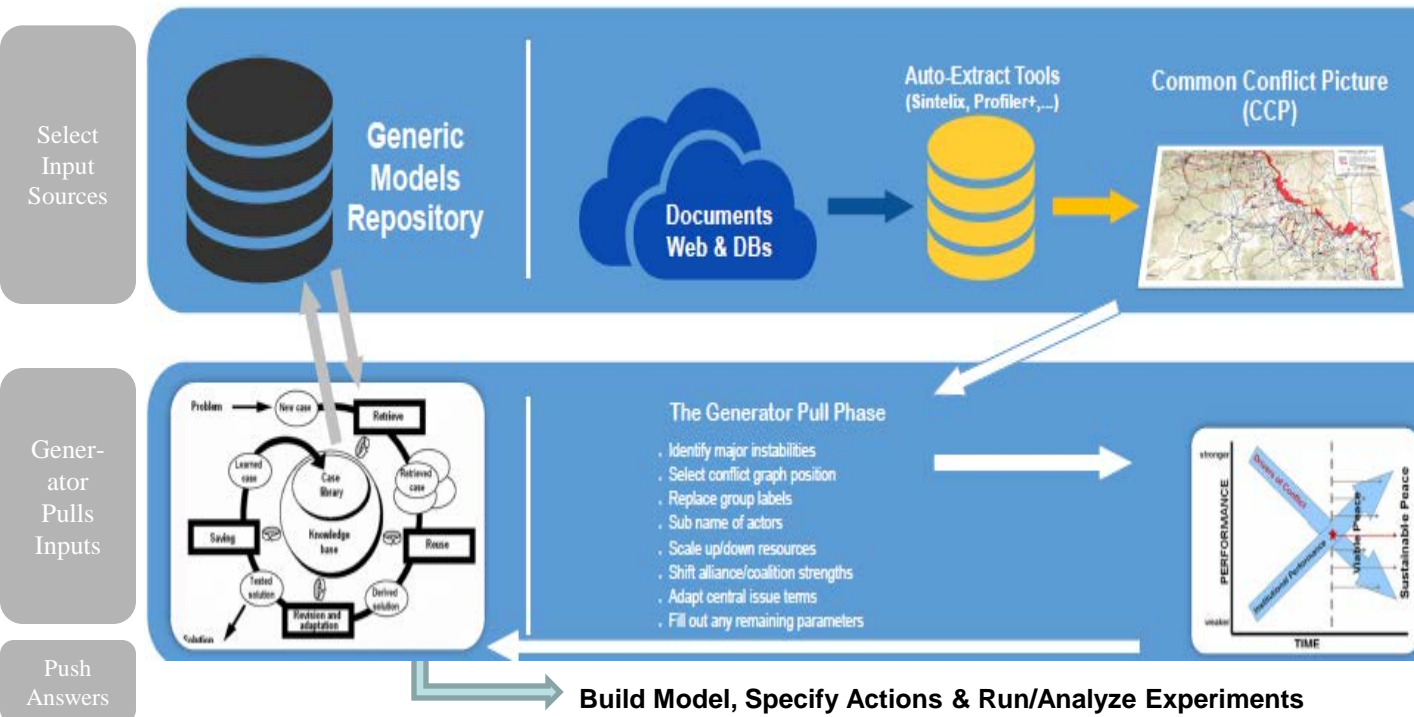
Select Input Sources

Generic Models Repository

Documents Web & DBs

Auto-Extract Tools (Sintelix, Profiler+,...)

Common Conflict Picture (CCP)

Gener-ator Pulls Inputs

Problem

New case

Retrieve

Learned case

Case library

Retrieved case

Knowledge base

Saving

Reuse

Tested solution

Derived solution

Revision and adaptation

Solution

The Generator Pull Phase

. Identify major instabilities
. Select conflict graph position
. Replace group labels
. Sub name of actors
. Scale up/down resources
. Shift alliance/coalition strengths
. Adapt central issue terms
. Fill out any remaining parameters

stronger

PERFORMANCE

weaker

TIME

Drivers of Conflict

Institutional Performance

Viable Peace

Sustainable Peace

Push Answers

Build Model, Specify Actions & Run/Analyze Experiments